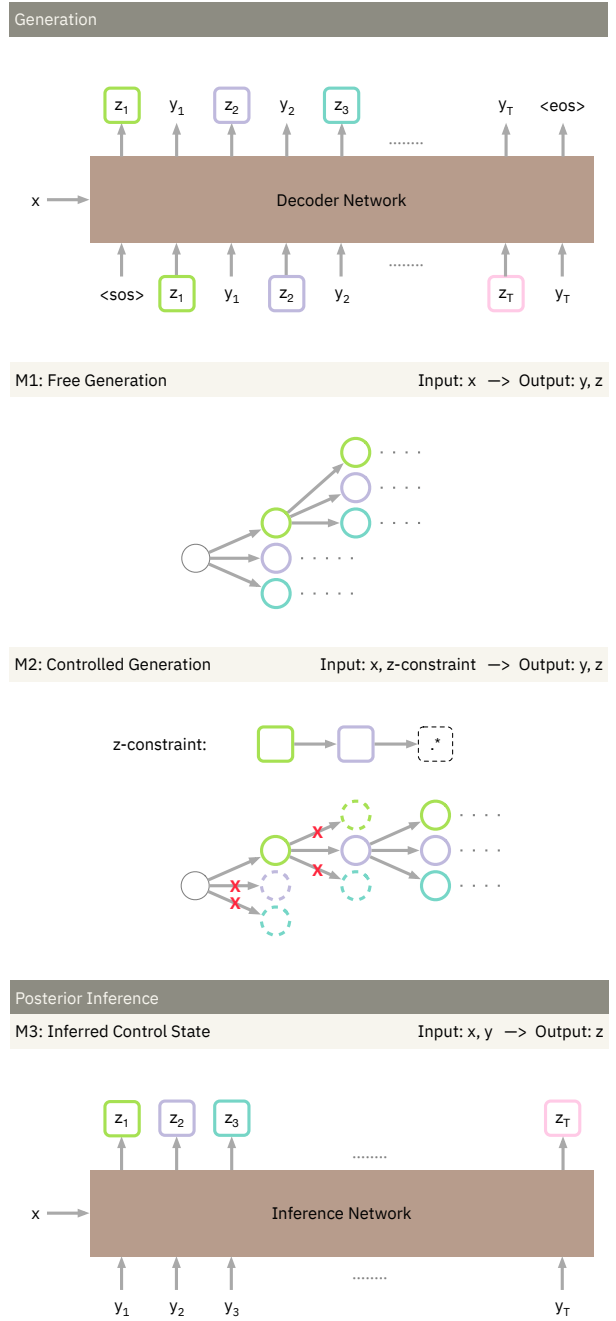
Generation

$z_1$ $y_1$ $z_2$ $y_2$ $z_3$ ........ $y_T$ <eos>

x

Decoder Network

<sos> $z_1$ $y_1$ $z_2$ $y_2$ ........ $z_T$ $y_T$

M1: Free Generation

Input: x —> Output: y, z

M2: Controlled Generation

Input: x, z-constraint —> Output: y, z

z-constraint:

.*

x
x
x
x

Posterior Inference

M3: Inferred Control State

Input: x, y —> Output: z

$z_1$ $z_2$ $z_3$ ........ $z_T$

x

Inference Network

........

$y_1$ $y_2$ $y_3$ $y_T$